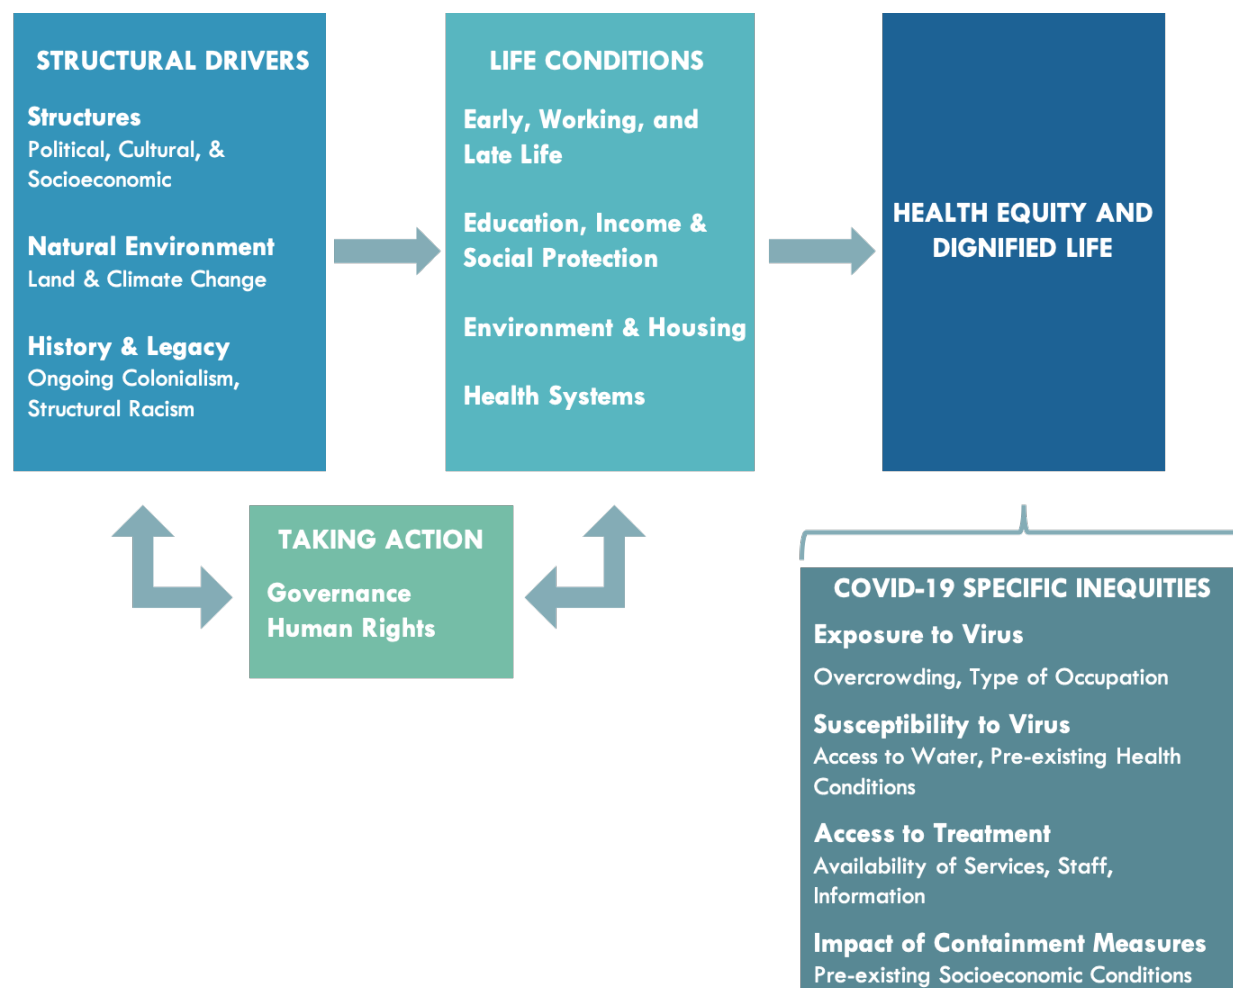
STRUCTURAL DRIVERS

Structures
Political, Cultural, & Socioeconomic

Natural Environment
Land & Climate Change

History & Legacy
Ongoing Colonialism, Structural Racism

LIFE CONDITIONS

Early, Working, and Late Life

Education, Income & Social Protection

Environment & Housing

Health Systems

HEALTH EQUITY AND DIGNIFIED LIFE

TAKING ACTION

Governance
Human Rights

COVID-19 SPECIFIC INEQUITIES

Exposure to Virus
Overcrowding, Type of Occupation

Susceptibility to Virus
Access to Water, Pre-existing Health Conditions

Access to Treatment
Availability of Services, Staff, Information

Impact of Containment Measures
Pre-existing Socioeconomic Conditions